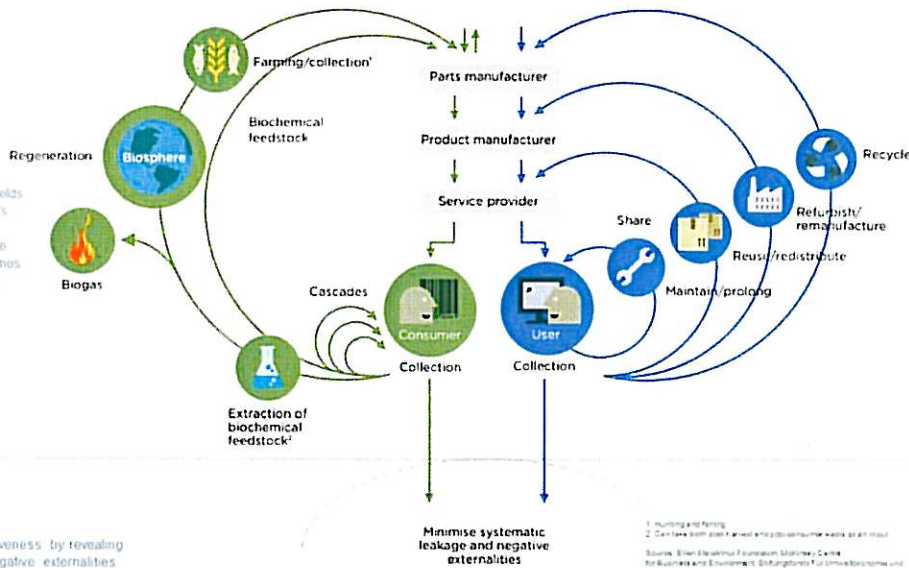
Farming/collection¹

Parts manufacturer

Biochemical feedstock

Product manufacturer

Regeneration

Biosphere

Recycle

elds

Service provider

Refurbish/remanufacture

Share

Reuse/redistribute

Biogas

Maintain/prolong

Cascades

Consumer

User

Collection

Collection

Extraction of biochemical feedstock²

Minimise systematic leakage and negative externalities

veness by revealing gative externalities

1 Hunting and fishing
2 Can take both post-harvest and post-consumer waste as an input

Source: Ellen MacArthur Foundation, McKinsey Center for Business and Environment; Stiftungsfonds für Umweltökonomie und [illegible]